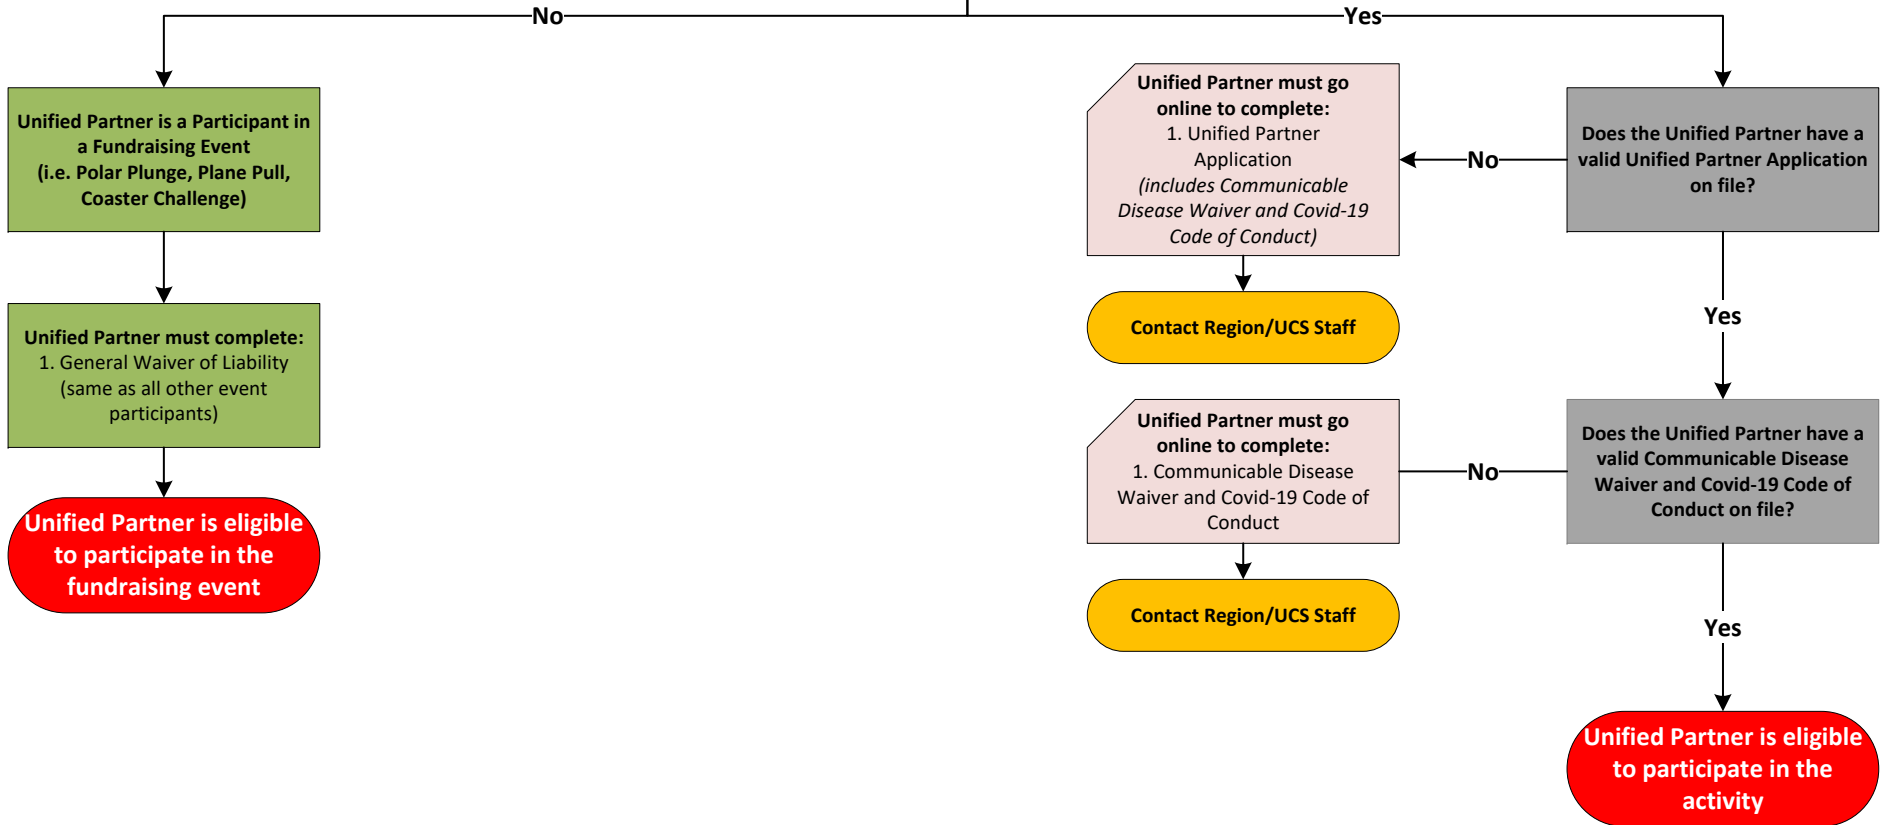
No

Yes

Unified Partner is a Participant in a Fundraising Event (i.e. Polar Plunge, Plane Pull, Coaster Challenge)

Unified Partner must complete:
1. General Waiver of Liability (same as all other event participants)

Unified Partner is eligible to participate in the fundraising event

Unified Partner must go online to complete:
1. Unified Partner Application
*(includes Communicable Disease Waiver and Covid-19 Code of Conduct)*

No

Does the Unified Partner have a valid Unified Partner Application on file?

Contact Region/UCS Staff

Yes

Unified Partner must go online to complete:
1. Communicable Disease Waiver and Covid-19 Code of Conduct

No

Does the Unified Partner have a valid Communicable Disease Waiver and Covid-19 Code of Conduct on file?

Contact Region/UCS Staff

Yes

Unified Partner is eligible to participate in the activity